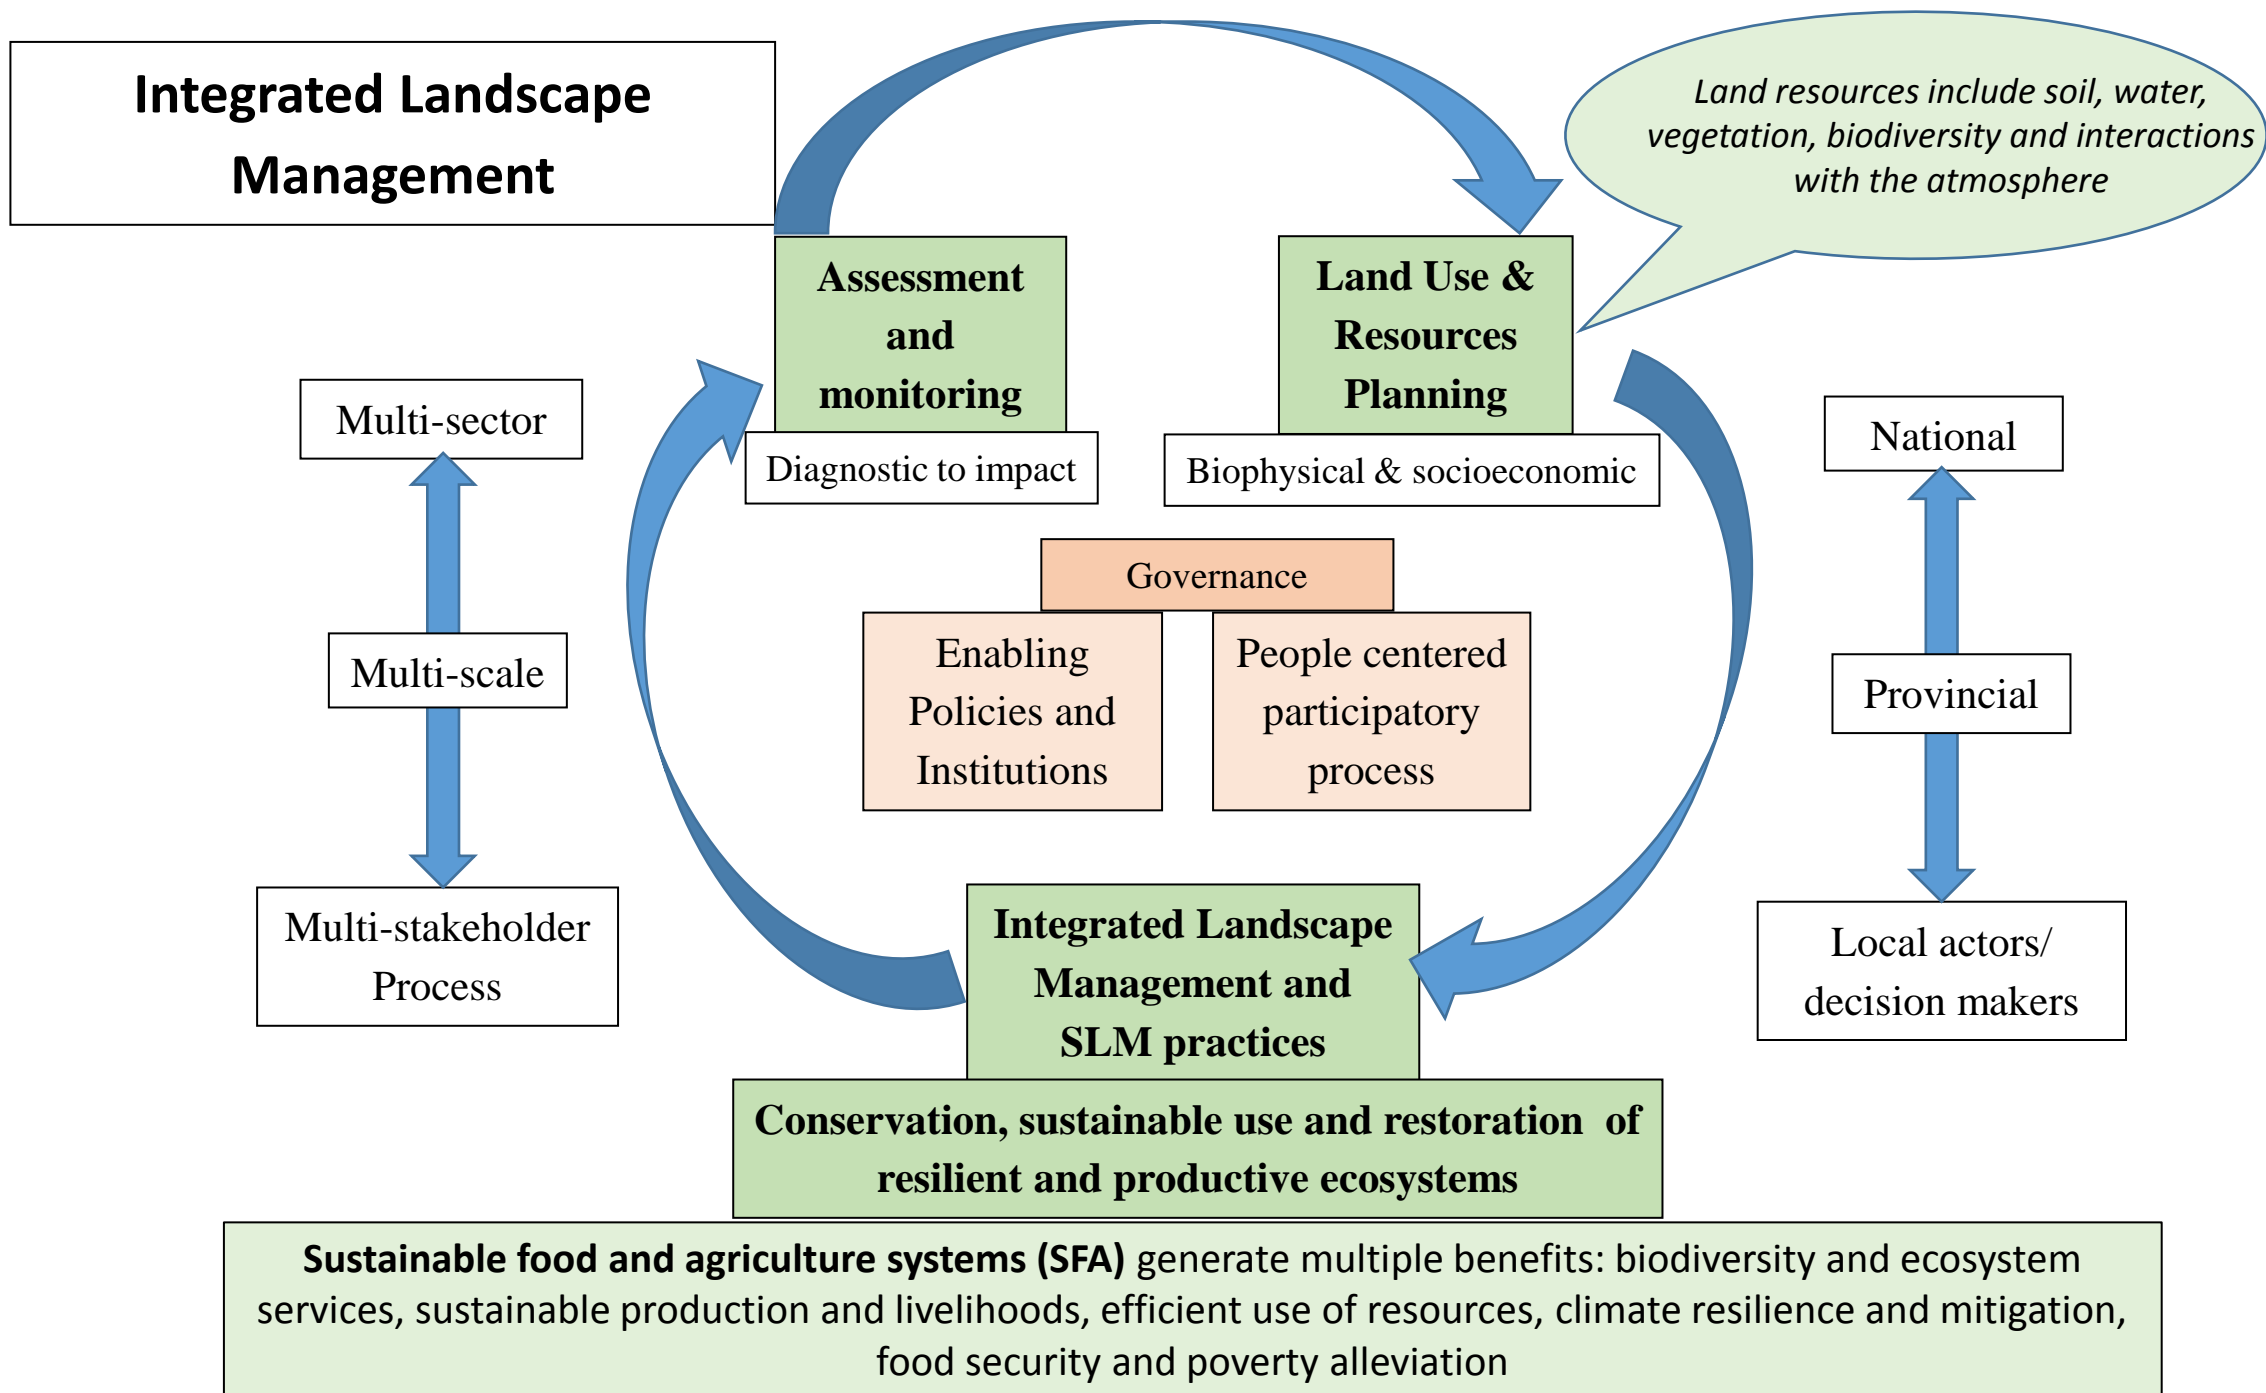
Integrated Landscape Management

Land resources include soil, water, vegetation, biodiversity and interactions with the atmosphere

Assessment and monitoring

Diagnostic to impact

Land Use & Resources Planning

Biophysical & socioeconomic

Multi-sector

Multi-scale

Multi-stakeholder Process

National

Provincial

Local actors/ decision makers

Governance

Enabling Policies and Institutions

People centered participatory process

Integrated Landscape Management and SLM practices

Conservation, sustainable use and restoration of resilient and productive ecosystems

**Sustainable food and agriculture systems (SFA)** generate multiple benefits: biodiversity and ecosystem services, sustainable production and livelihoods, efficient use of resources, climate resilience and mitigation, food security and poverty alleviation